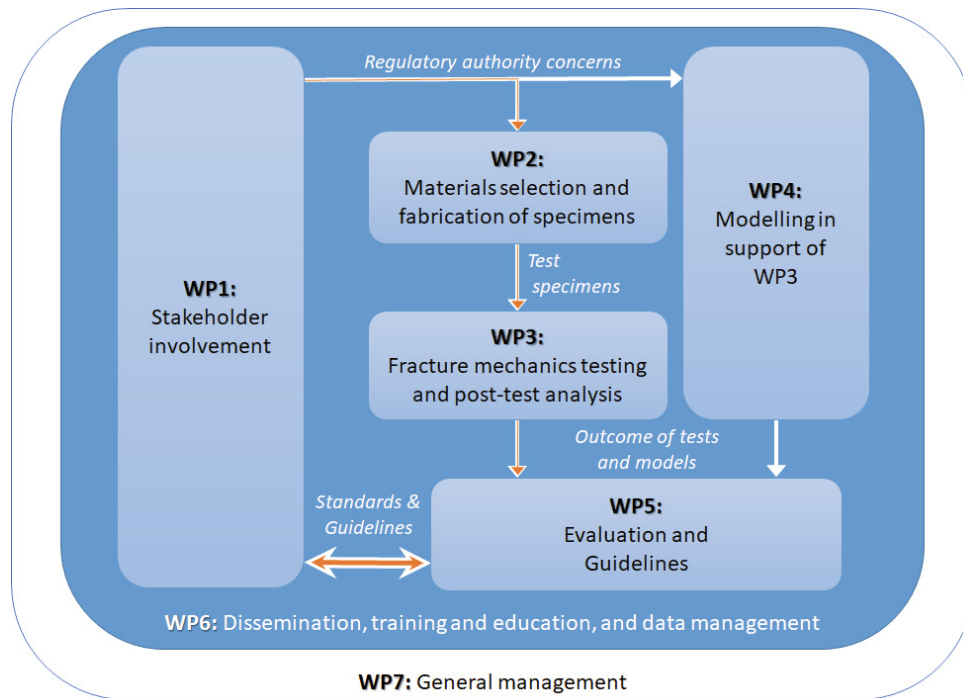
Regulatory authority concerns

WP1:
Stakeholder involvement

WP2:
Materials selection and fabrication of specimens

Test specimens

WP3:
Fracture mechanics testing and post-test analysis

WP4:
Modelling in support of WP3

Outcome of tests and models

Standards & Guidelines

WP5:
Evaluation and Guidelines

WP6: Dissemination, training and education, and data management

WP7: General management